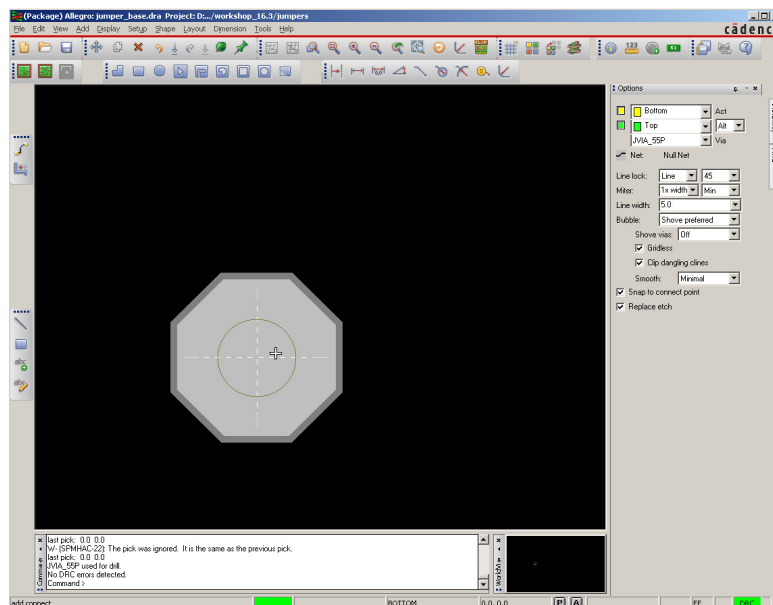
(Package) Allegro: jumper_base.dra Project: D:.../workshop_16.3/jumpers

cādence

File Edit View Add Display Setup Shape Layout Dimension Tools Help

Options

Bottom Act

Top Alt

JVIA_55P Via

Net: Null Net

Line lock: Line 45

Miter: 1x width Min

Line width: 5.0

Bubble: Shove preferred

Shove vias: Off

Gridless

Clip dangling clines

Smooth: Minimal

Snap to connect point

Replace etch

last pick: 0.0 0.0
W- (SPMHAC-22): The pick was ignored. It is the same as the previous pick.
last pick: 0.0 0.0
JVIA_55P used for drill.
No DRC errors detected.
Command >

Command

WorldView

add connect

BOTTOM

0.0, 0.0

P A

DRC